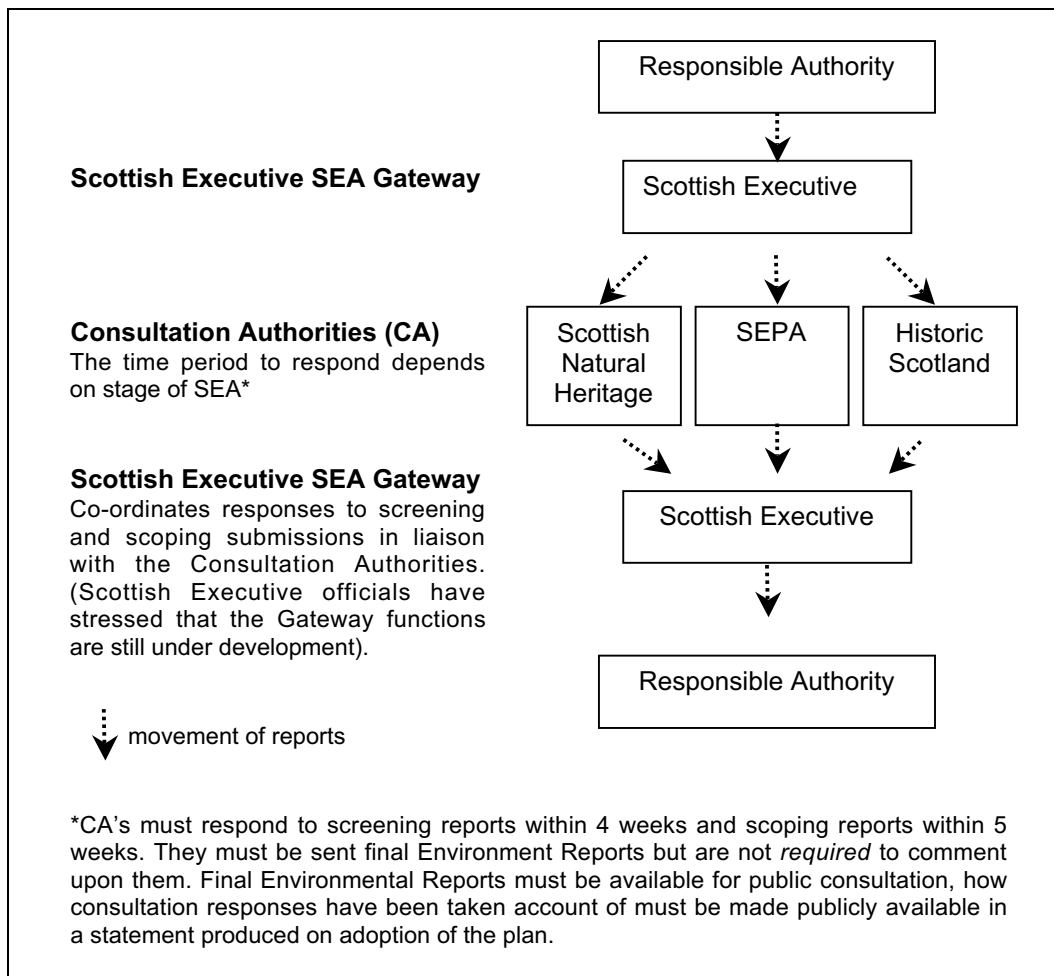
Responsible Authority

**Scottish Executive SEA Gateway**

Scottish Executive

**Consultation Authorities (CA)**
The time period to respond depends on stage of SEA*

Scottish Natural Heritage

SEPA

Historic Scotland

**Scottish Executive SEA Gateway**
Co-ordinates responses to screening and scoping submissions in liaison with the Consultation Authorities. (Scottish Executive officials have stressed that the Gateway functions are still under development).

Scottish Executive

Responsible Authority

movement of reports

*CA's must respond to screening reports within 4 weeks and scoping reports within 5 weeks. They must be sent final Environment Reports but are not *required* to comment upon them. Final Environmental Reports must be available for public consultation, how consultation responses have been taken account of must be made publicly available in a statement produced on adoption of the plan.